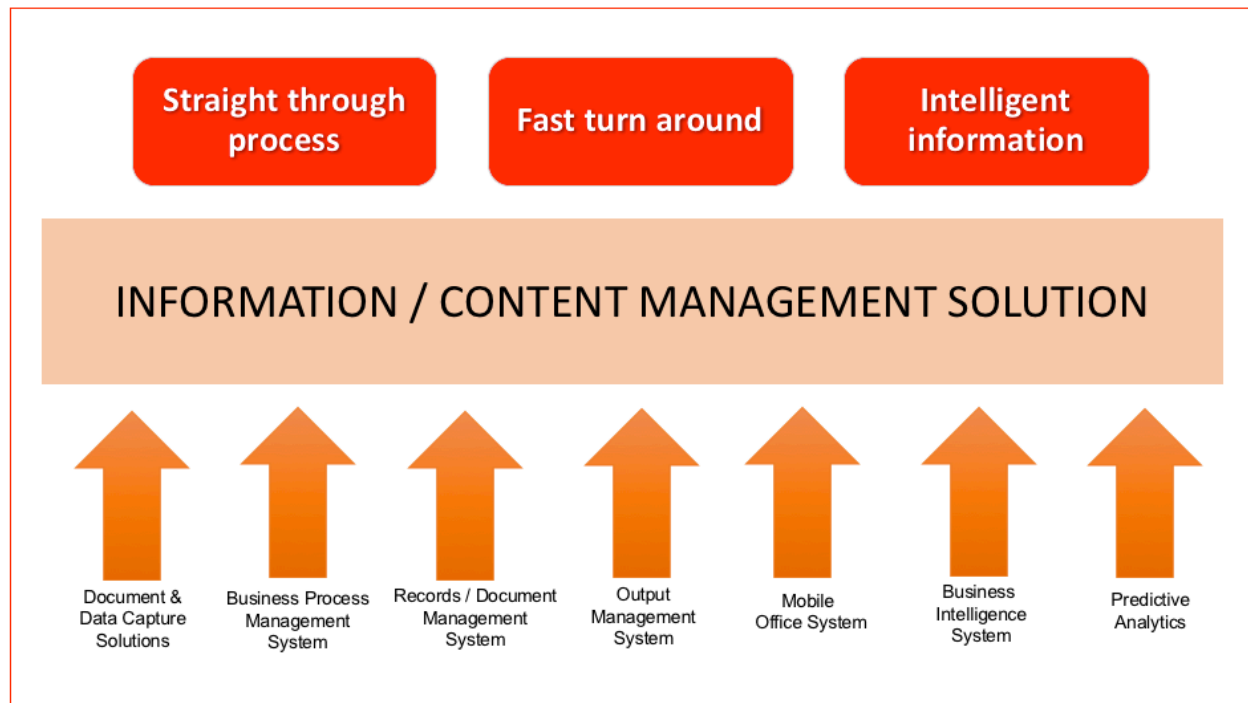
Straight through process

Fast turn around

Intelligent information

INFORMATION / CONTENT MANAGEMENT SOLUTION

Document & Data Capture Solutions

Business Process Management System

Records / Document Management System

Output Management System

Mobile Office System

Business Intelligence System

Predictive Analytics